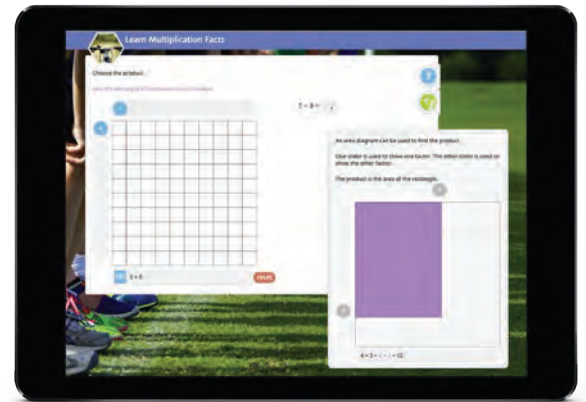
Learn Multiplication Facts

Choose the product.

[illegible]

7 × 3 = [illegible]

3 × 6

CLEAR

An area diagram can be used to find the product.

One side is used to show one factor. The other side is used to show the other factor.

The product is the area of the rectangle.

4 × 3 = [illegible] = 12